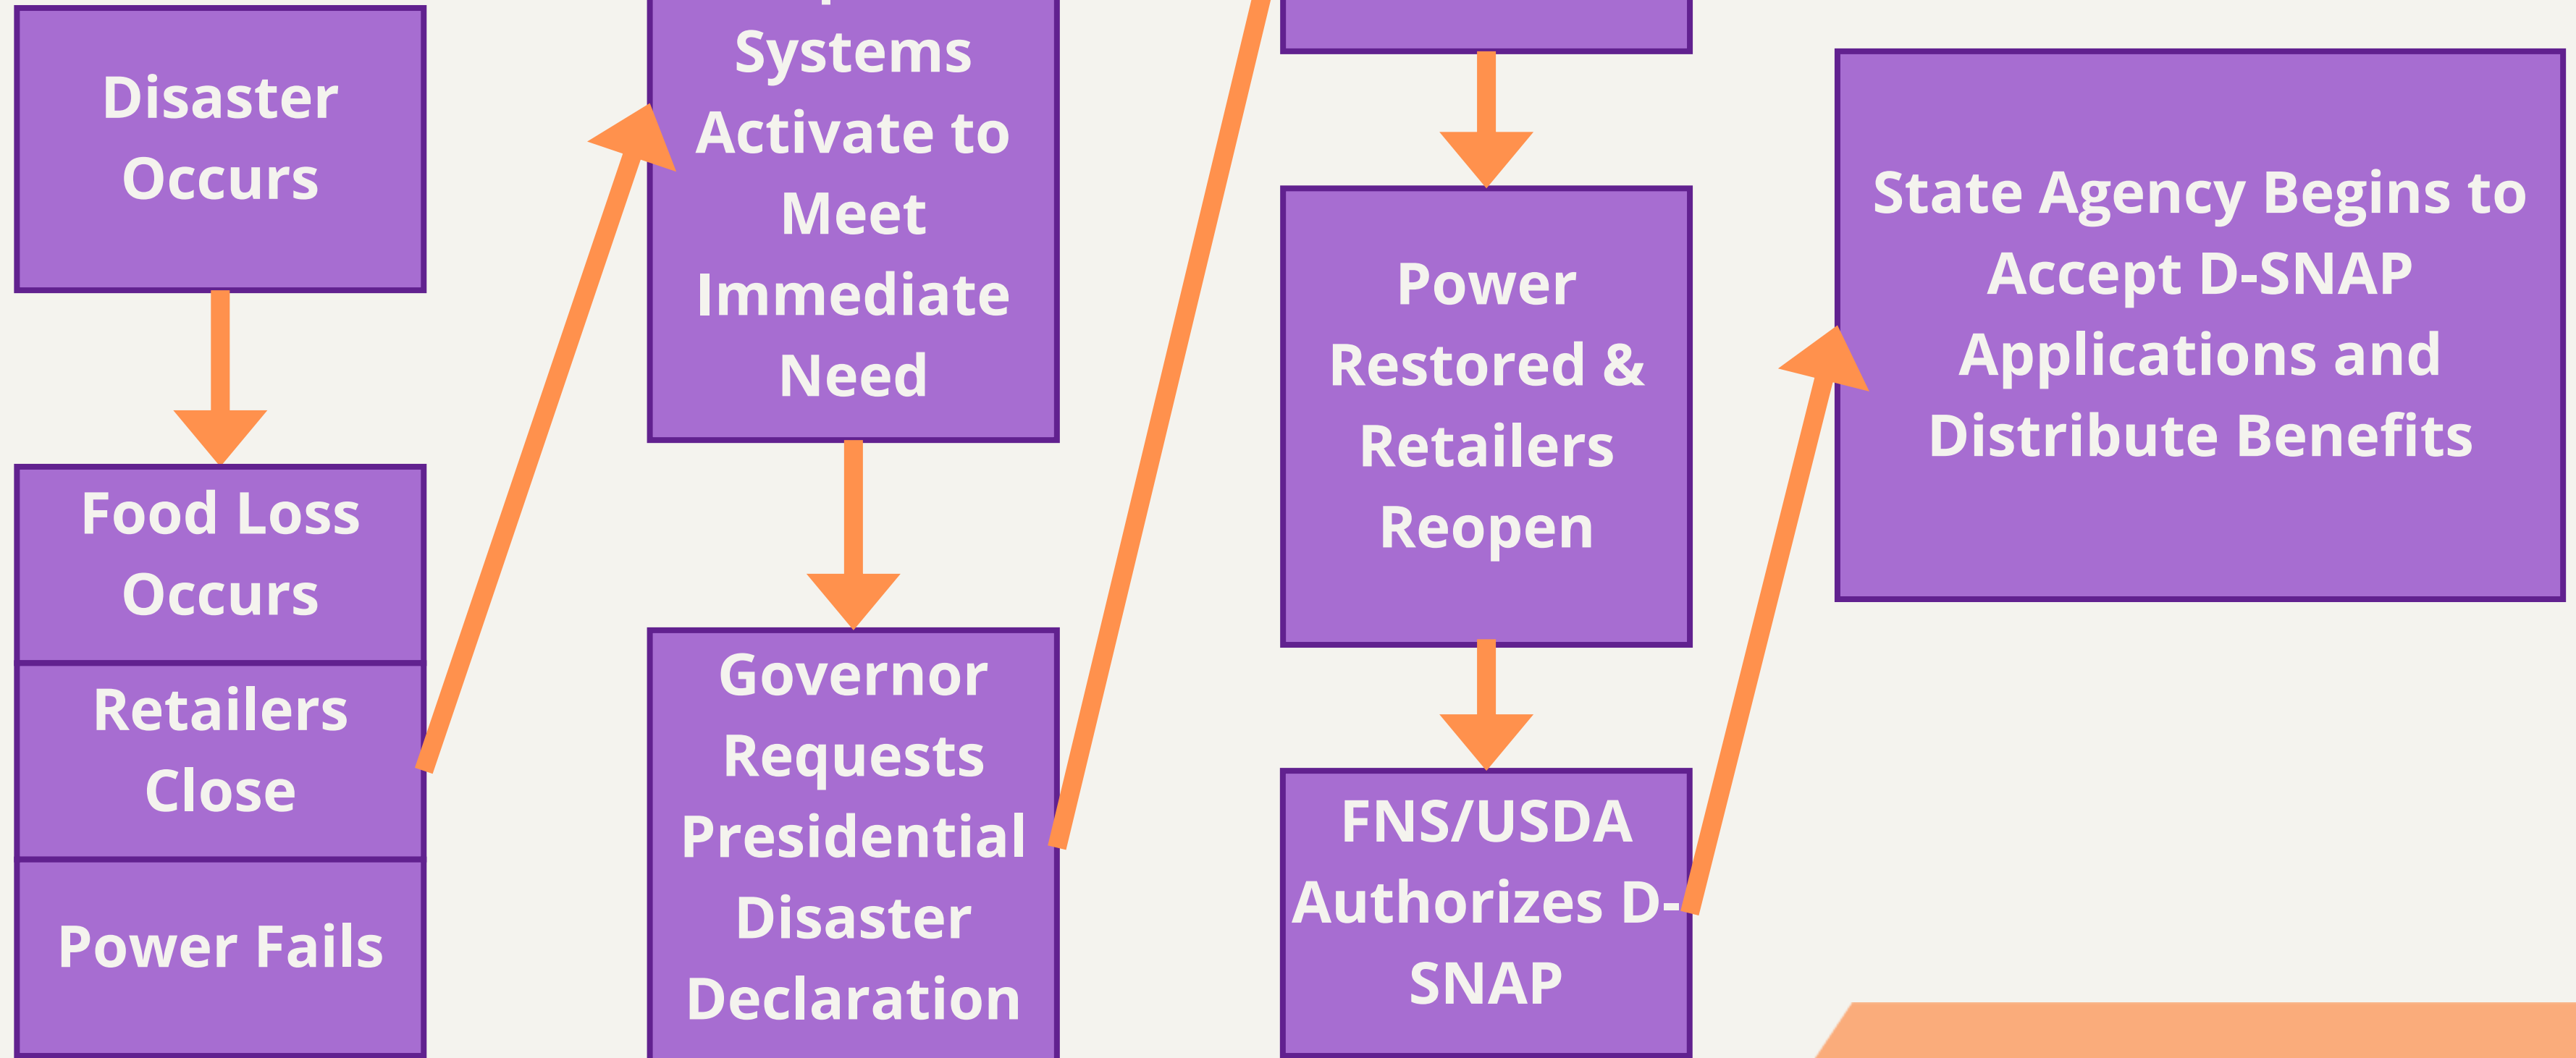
Disaster Occurs

Food Loss Occurs

Retailers Close

Power Fails

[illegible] Systems Activate to Meet Immediate Need

Governor Requests Presidential Disaster Declaration

Power Restored & Retailers Reopen

FNS/USDA Authorizes D-SNAP

State Agency Begins to Accept D-SNAP Applications and Distribute Benefits